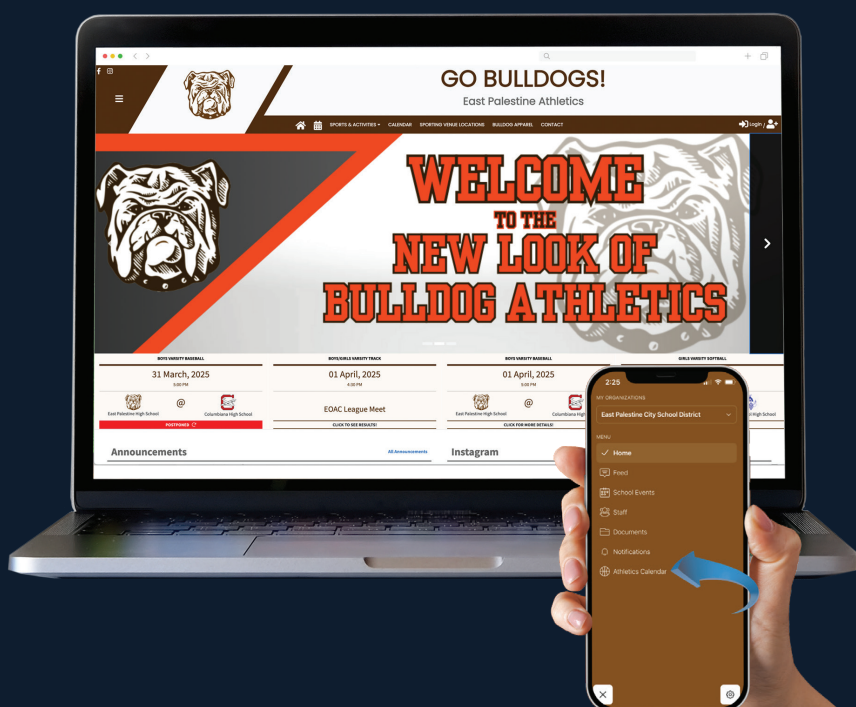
GO BULLDOGS!
East Palestine Athletics

SPORTS & ACTIVITIES CALENDAR SPORTING VENUE LOCATIONS BULLDOG APPAREL CONTACT

Login

WELCOME TO THE NEW LOOK OF BULLDOG ATHLETICS

BOYS VARSITY BASEBALL
31 March, 2025
5:00 PM
East Palestine High School @ Columbiana High School
POSTPONED

BOYS/GIRLS VARSITY TRACK
01 April, 2025
4:30 PM
EOAC League Meet
CLICK TO SEE RESULTS!

BOYS VARSITY BASEBALL
01 April, 2025
5:00 PM
East Palestine High School @ Columbiana High School
CLICK FOR MORE DETAILS!

GIRLS VARSITY SOFTBALL
High School

Announcements
All Announcements

Instagram

2:25
MY ORGANIZATIONS
East Palestine City School District
MENU
Home
Feed
School Events
Staff
Documents
Notifications
Athletics Calendar